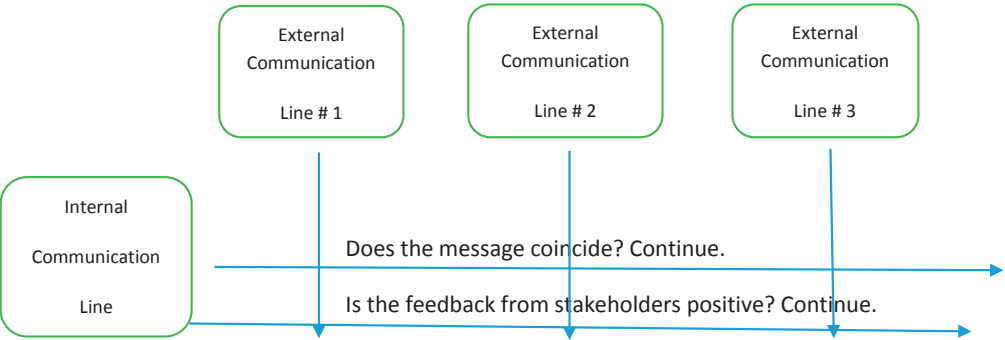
External Communication

Line # 1

External Communication

Line # 2

External Communication

Line # 3

Internal

Communication

Line

Does the message coincide? Continue.

Is the feedback from stakeholders positive? Continue.